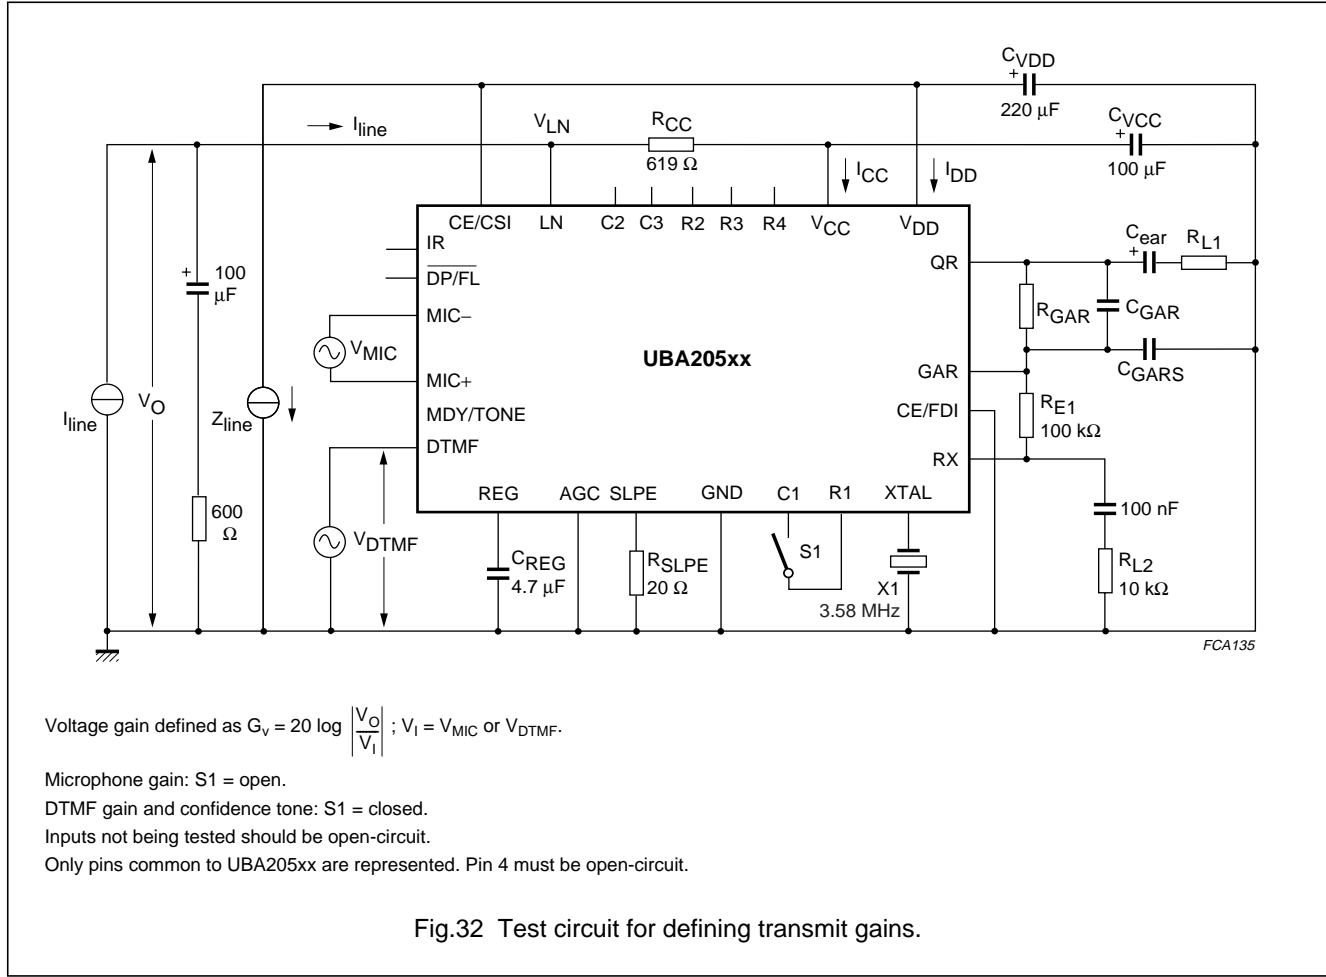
$C_{VDD}$
220 μF
$C_{VCC}$
100 μF
$I_{line}$
$V_{LN}$
$R_{CC}$
619 Ω
$I_{CC}$
$I_{DD}$
CE/CSI LN C2 C3 R2 R3 R4 $V_{CC}$ $V_{DD}$
IR
$\overline{DP/FL}$
MIC−
MIC+
MDY/TONE
DTMF
QR
$C_{ear}$
$R_{L1}$
$R_{GAR}$
$C_{GAR}$
$C_{GARS}$
GAR
CE/FDI
RX
$R_{E1}$
100 kΩ
100 nF
$R_{L2}$
10 kΩ
100 μF
$V_{MIC}$
UBA205xx
$I_{line}$
$V_O$
$Z_{line}$
600 Ω
$V_{DTMF}$
REG AGC SLPE GND C1 R1 XTAL
$C_{REG}$
4.7 μF
$R_{SLPE}$
20 Ω
S1
X1
3.58 MHz
FCA135

Voltage gain defined as $G_v = 20 \log \left|\frac{V_O}{V_I}\right|$ ; $V_I = V_{MIC}$ or $V_{DTMF}$.

Microphone gain: S1 = open.

DTMF gain and confidence tone: S1 = closed.

Inputs not being tested should be open-circuit.

Only pins common to UBA205xx are represented. Pin 4 must be open-circuit.

Fig.32 Test circuit for defining transmit gains.